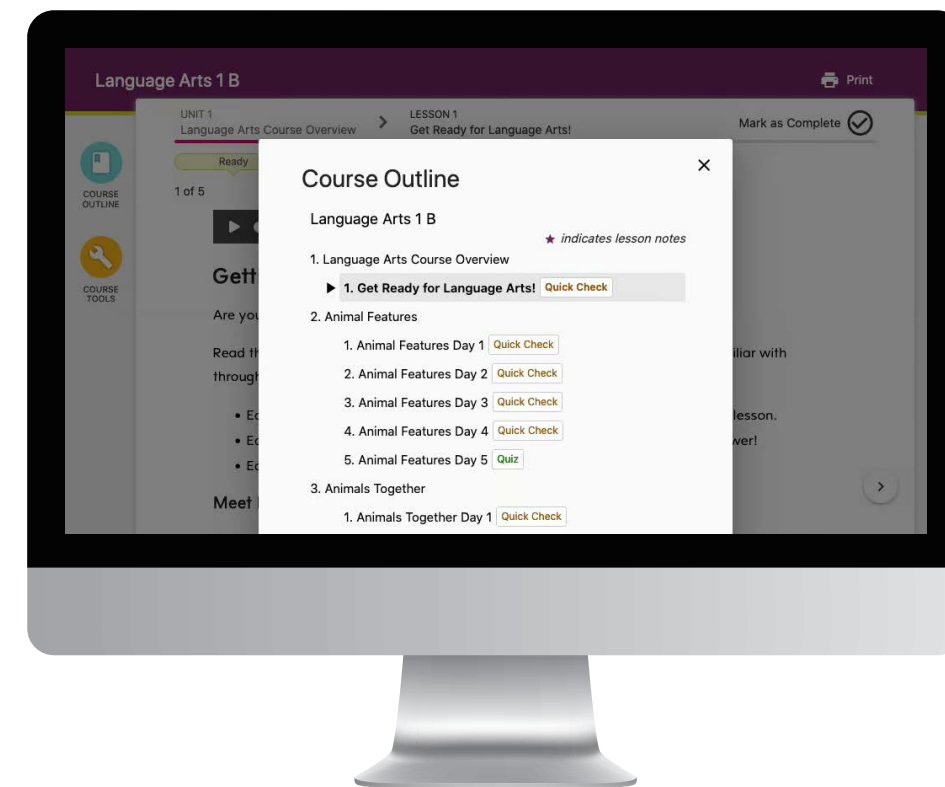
Language Arts 1 B

Print

UNIT 1
Language Arts Course Overview

LESSON 1
Get Ready for Language Arts!

Mark as Complete

COURSE OUTLINE

COURSE TOOLS

Ready

1 of 5

Gett

Are you

Read th

throug

• Ec
• Ec
• Ec

Meet

iliar with

lesson.

wer!

Course Outline

Language Arts 1 B

★ indicates lesson notes

1. Language Arts Course Overview

1. Get Ready for Language Arts! Quick Check

2. Animal Features

1. Animal Features Day 1 Quick Check

2. Animal Features Day 2 Quick Check

3. Animal Features Day 3 Quick Check

4. Animal Features Day 4 Quick Check

5. Animal Features Day 5 Quiz

3. Animals Together

1. Animals Together Day 1 Quick Check